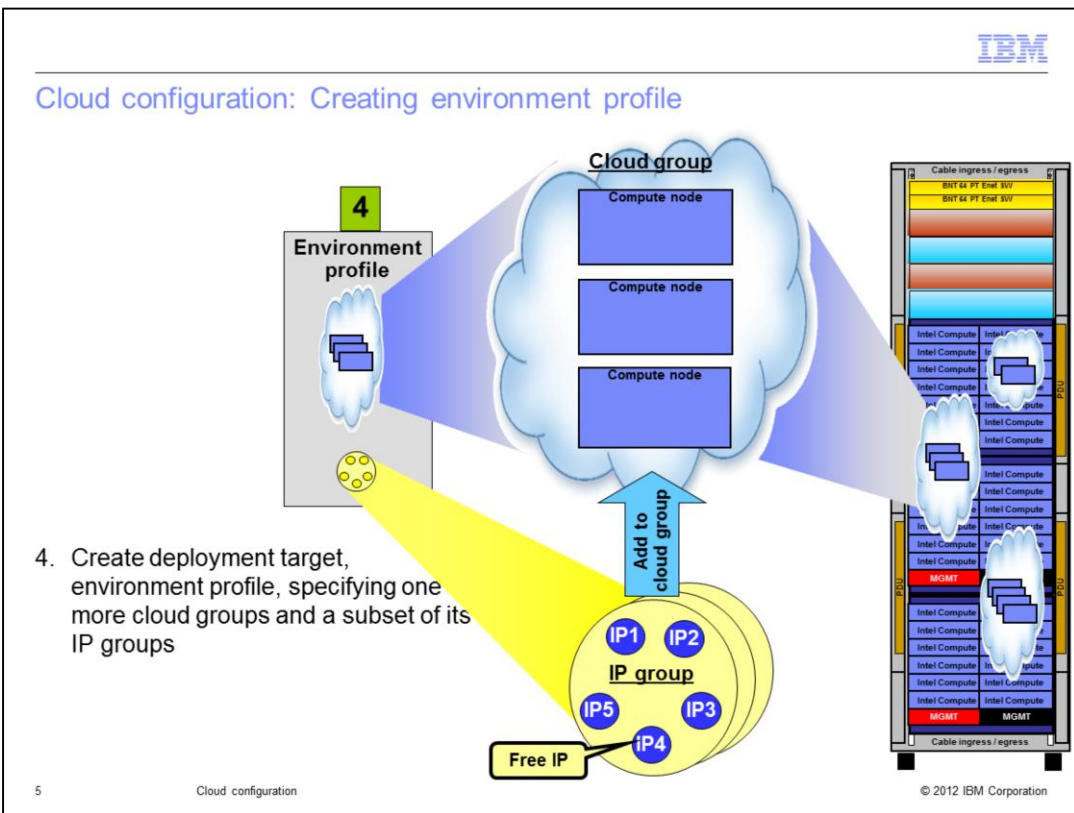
IBM

Cloud configuration: Creating environment profile

4

Environment profile

Cloud group

Compute node

Compute node

Compute node

Add to cloud group

IP1 IP2

IP group

IP5 IP3

IP4

Free IP

Cable ingress / egress

BNT 64 PT Enet SW

BNT 64 PT Enet SW

Intel Compute

Intel Compute

Intel Compute

Intel Compute

Intel Compute

Intel Compute

Intel Compute

Intel Compute

Intel Compute

Intel Compute

Intel Compute

Intel Compute

Intel Compute

Intel Compute

Intel Compute

Intel Compute

MGMT

Intel Compute

Intel Compute

Intel Compute

Intel Compute

Intel Compute

Intel Compute

Intel Compute

Intel Compute

MGMT

MGMT

Cable ingress / egress

PDU

PDU

PDU

4. Create deployment target, environment profile, specifying one more cloud groups and a subset of its IP groups

5 Cloud configuration © 2012 IBM Corporation